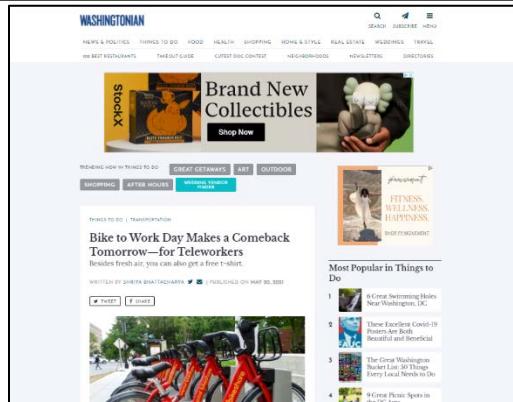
WASHINGTONIAN

SEARCH SUBSCRIBE MENU

NEWS & POLITICS THINGS TO DO FOOD HEALTH SHOPPING HOME & STYLE REAL ESTATE WEDDINGS TRAVEL

100 BEST RESTAURANTS TAKEOUT GUIDE CUTEST DOG CONTEST NEIGHBORHOODS NEWSLETTERS DIRECTORIES

StockX

Brand New Collectibles

Shop Now

TRENDING NOW IN THINGS TO DO GREAT GETAWAYS ART OUTDOOR SHOPPING AFTER HOURS WEEKEND VENDOR FINDER

THINGS TO DO | TRANSPORTATION

Bike to Work Day Makes a Comeback Tomorrow—for Teleworkers

Besides fresh air, you can also get a free t-shirt.

WRITTEN BY SHRIYA BHATTACHARYA | PUBLISHED ON MAY 20, 2021

TWEET SHARE

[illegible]

FITNESS. WELLNESS. HAPPINESS.

SHOP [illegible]

Most Popular in Things to Do

1 6 Great Swimming Holes Near Washington, DC

2 These Excellent Covid-19 Posters Are Both Beautiful and Beneficial

3 The Great Washington Bucket List: 50 Things Every Local Needs to Do

4 9 Great Picnic Spots in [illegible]